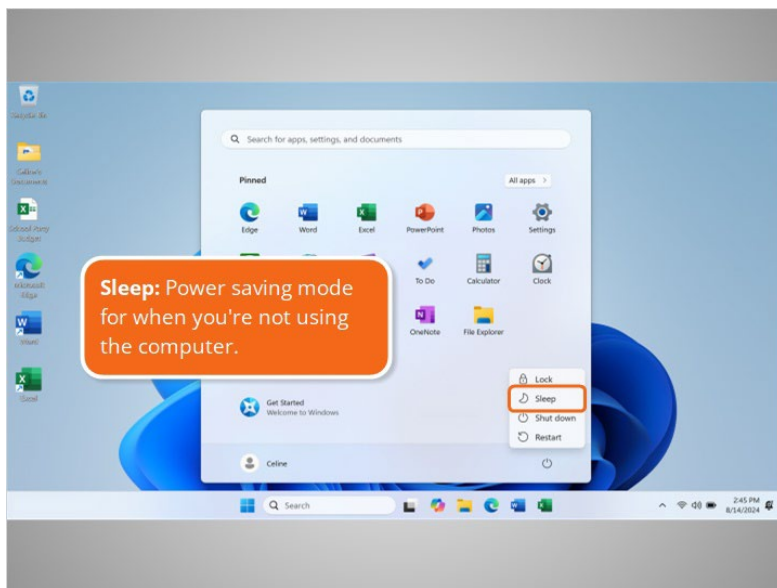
Recycle Bin

Celine's Documents

School Party Budget

Microsoft Edge

Word

Excel

Search for apps, settings, and documents

Pinned

All apps >

Edge

Word

Excel

PowerPoint

Photos

Settings

To Do

Calculator

Clock

OneNote

File Explorer

**Sleep:** Power saving mode for when you're not using the computer.

Get Started
Welcome to Windows

Lock

Sleep

Shut down

Restart

Celine

Search

2:45 PM
8/14/2024